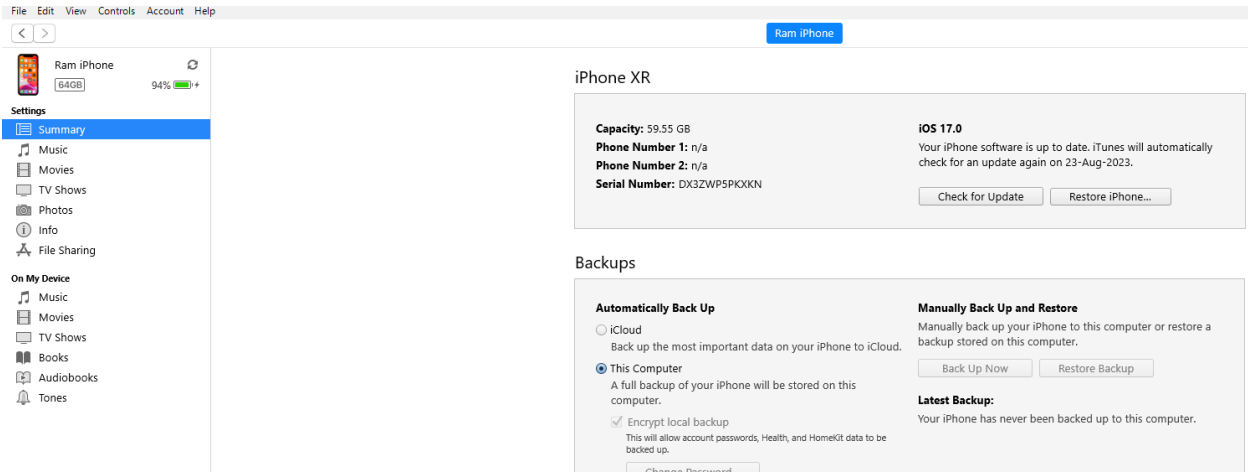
File Edit View Controls Account Help

Ram iPhone

Ram iPhone
64GB 94%

Settings
Summary
Music
Movies
TV Shows
Photos
Info
File Sharing

On My Device
Music
Movies
TV Shows
Books
Audiobooks
Tones

iPhone XR

Capacity: 59.55 GB
Phone Number 1: n/a
Phone Number 2: n/a
Serial Number: DX3ZWP5PKXKN

iOS 17.0
Your iPhone software is up to date. iTunes will automatically check for an update again on 23-Aug-2023.

Check for Update
Restore iPhone...

Backups

Automatically Back Up
iCloud
Back up the most important data on your iPhone to iCloud.
This Computer
A full backup of your iPhone will be stored on this computer.
Encrypt local backup
This will allow account passwords, Health, and HomeKit data to be backed up.
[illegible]

Manually Back Up and Restore
Manually back up your iPhone to this computer or restore a backup stored on this computer.
Back Up Now
Restore Backup

Latest Backup:
Your iPhone has never been backed up to this computer.